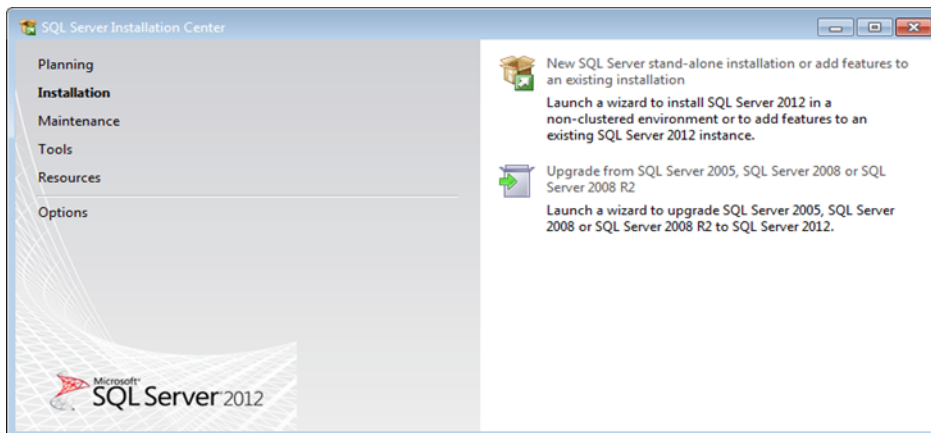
SQL Server Installation Center

Planning
Installation
Maintenance
Tools
Resources
Options

Microsoft
SQL Server 2012

New SQL Server stand-alone installation or add features to an existing installation

Launch a wizard to install SQL Server 2012 in a non-clustered environment or to add features to an existing SQL Server 2012 instance.

Upgrade from SQL Server 2005, SQL Server 2008 or SQL Server 2008 R2

Launch a wizard to upgrade SQL Server 2005, SQL Server 2008 or SQL Server 2008 R2 to SQL Server 2012.